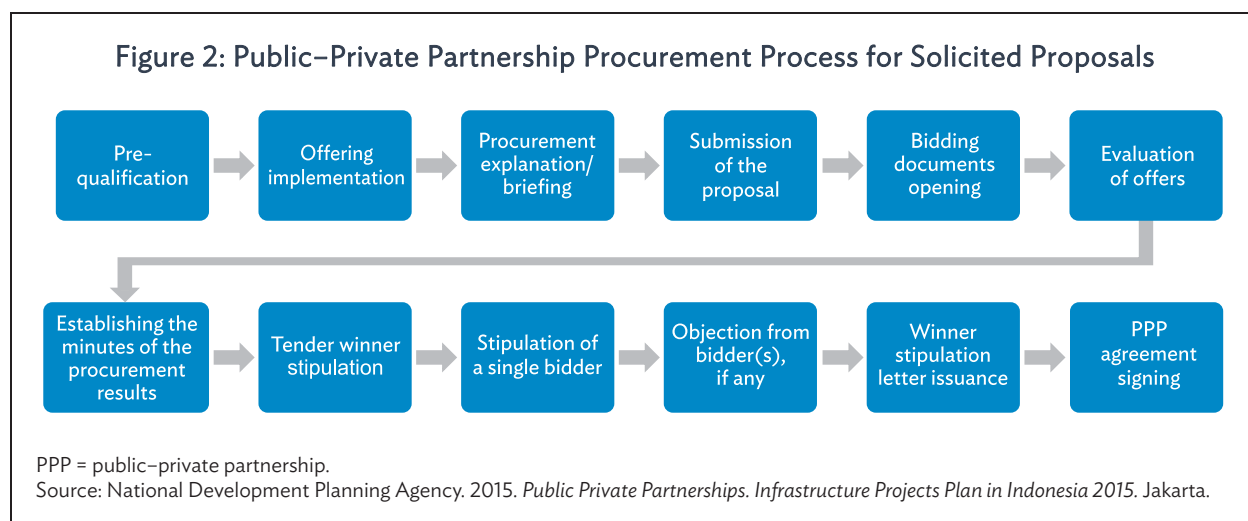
Figure 2: Public–Private Partnership Procurement Process for Solicited Proposals

Pre-qualification

Offering implementation

Procurement explanation/ briefing

Submission of the proposal

Bidding documents opening

Evaluation of offers

Establishing the minutes of the procurement results

Tender winner stipulation

Stipulation of a single bidder

Objection from bidder(s), if any

Winner stipulation letter issuance

PPP agreement signing

PPP = public–private partnership.
Source: National Development Planning Agency. 2015. *Public Private Partnerships. Infrastructure Projects Plan in Indonesia 2015.* Jakarta.